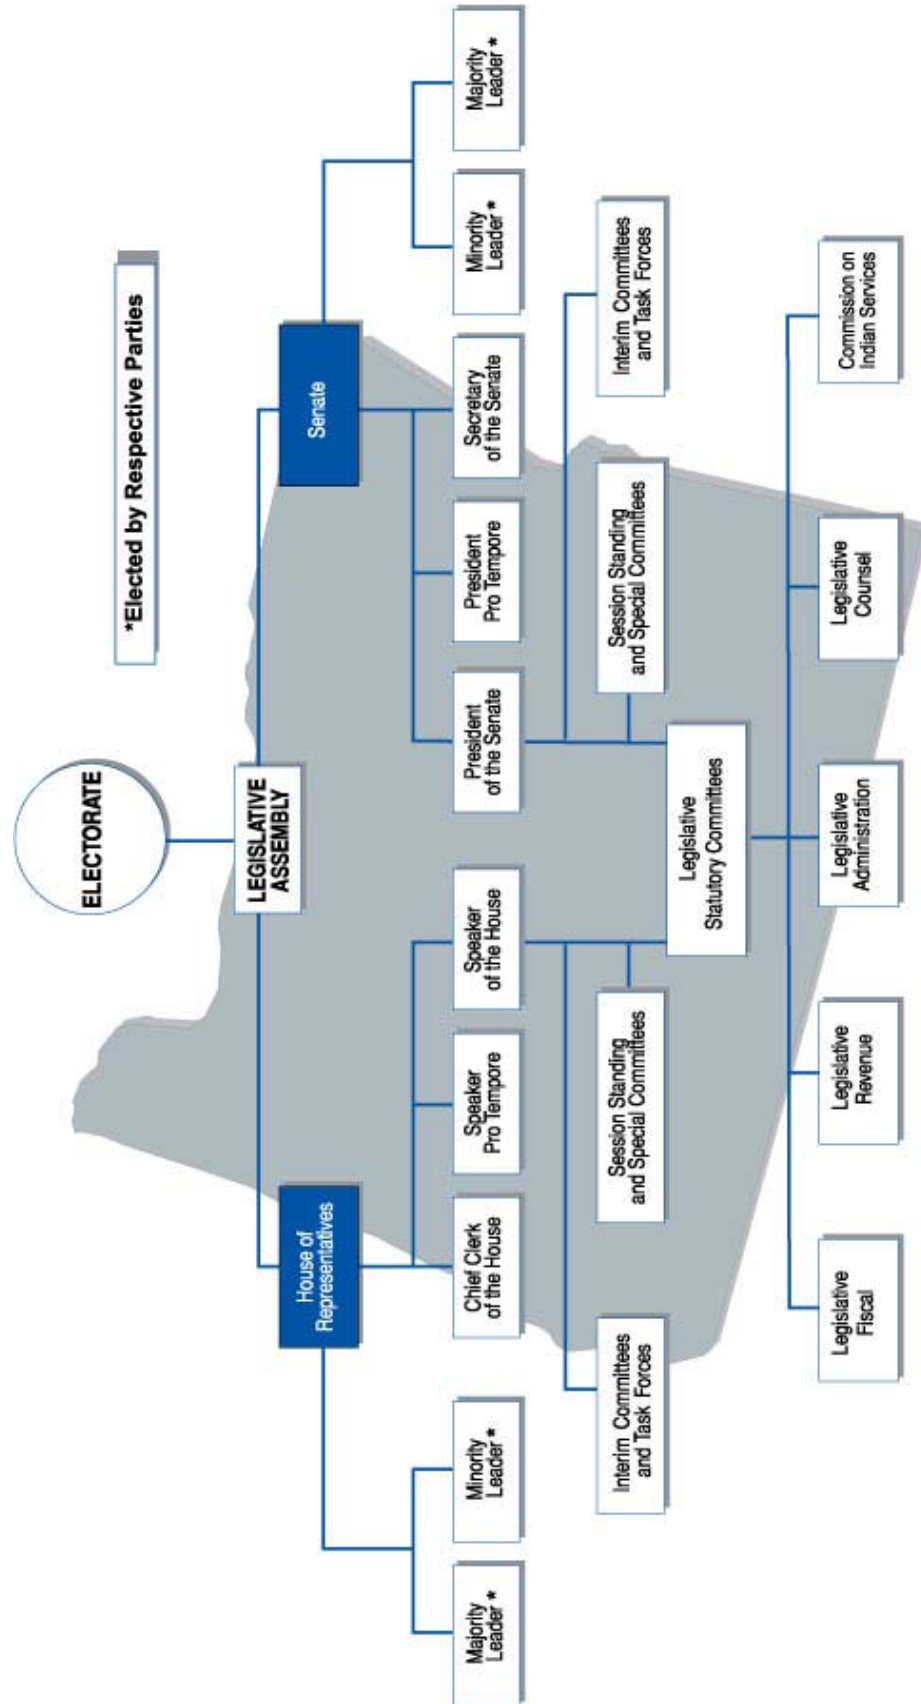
ELECTORATE

*Elected by Respective Parties

LEGISLATIVE ASSEMBLY

House of Representatives

Senate

Majority Leader *

Minority Leader *

Chief Clerk of the House

Speaker Pro Tempore

Speaker of the House

President of the Senate

President Pro Tempore

Secretary of the Senate

Minority Leader *

Majority Leader *

Interim Committees and Task Forces

Session Standing and Special Committees

Legislative Statutory Committees

Session Standing and Special Committees

Interim Committees and Task Forces

Legislative Fiscal

Legislative Revenue

Legislative Administration

Legislative Counsel

Commission on Indian Services